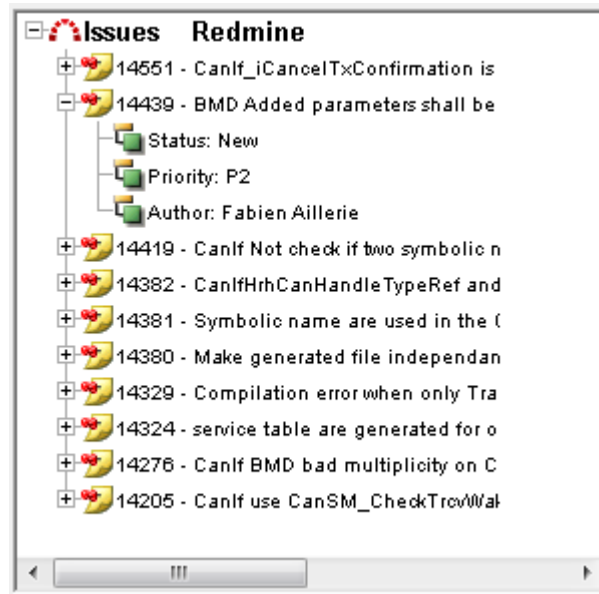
Issues Redmine
14551 - CanIf_iCancelTxConfirmation is
14439 - BMD Added parameters shall be
Status: New
Priority: P2
Author: Fabien Aillerie
14419 - CanIf Not check if two symbolic n
14382 - CanIfHrhCanHandleTypeRef and
14381 - Symbolic name are used in the (
14380 - Make generated file independan
14329 - Compilation error when only Tra
14324 - service table are generated for o
14276 - CanIf BMD bad multiplicity on C
14205 - CanIf use CanSM_CheckTrcvWak
III